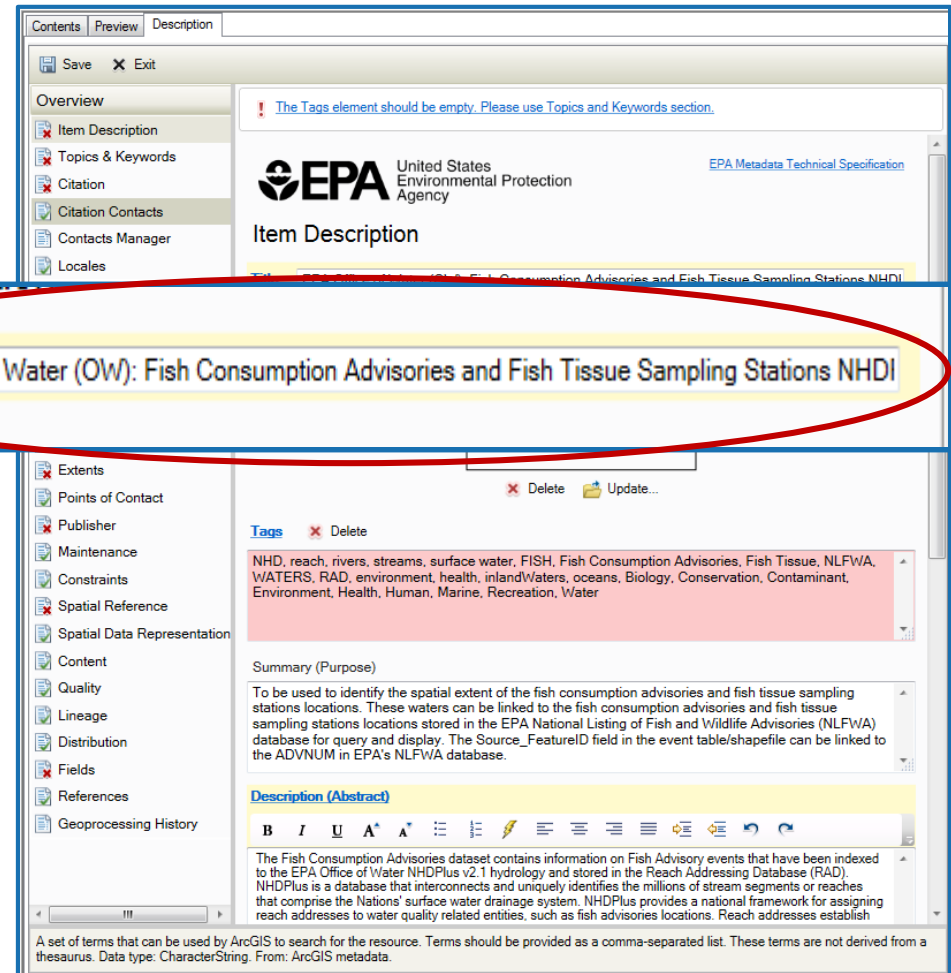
Contents | Preview | Description

Save  Exit

Overview
Item Description
Topics & Keywords
Citation
Citation Contacts
Contacts Manager
Locales

! The Tags element should be empty. Please use Topics and Keywords section.

EPA United States Environmental Protection Agency

EPA Metadata Technical Specification

Item Description

Water (OW): Fish Consumption Advisories and Fish Tissue Sampling Stations NHDI

Extents
Points of Contact
Publisher
Maintenance
Constraints
Spatial Reference
Spatial Data Representation
Content
Quality
Lineage
Distribution
Fields
References
Geoprocessing History

Delete  Update...

Tags  Delete

NHD, reach, rivers, streams, surface water, FISH, Fish Consumption Advisories, Fish Tissue, NLFWA, WATERS, RAD, environment, health, inlandWaters, oceans, Biology, Conservation, Contaminant, Environment, Health, Human, Marine, Recreation, Water

Summary (Purpose)

To be used to identify the spatial extent of the fish consumption advisories and fish tissue sampling stations locations. These waters can be linked to the fish consumption advisories and fish tissue sampling stations locations stored in the EPA National Listing of Fish and Wildlife Advisories (NLFWA) database for query and display. The Source_FeatureID field in the event table/shapefile can be linked to the ADVNUM in EPA's NLFWA database.

Description (Abstract)

B I U A A

The Fish Consumption Advisories dataset contains information on Fish Advisory events that have been indexed to the EPA Office of Water NHDPlus v2.1 hydrology and stored in the Reach Addressing Database (RAD). NHDPlus is a database that interconnects and uniquely identifies the millions of stream segments or reaches that comprise the Nations' surface water drainage system. NHDPlus provides a national framework for assigning reach addresses to water quality related entities, such as fish advisories locations. Reach addresses establish

A set of terms that can be used by ArcGIS to search for the resource. Terms should be provided as a comma-separated list. These terms are not derived from a thesaurus. Data type: CharacterString. From: ArcGIS metadata.